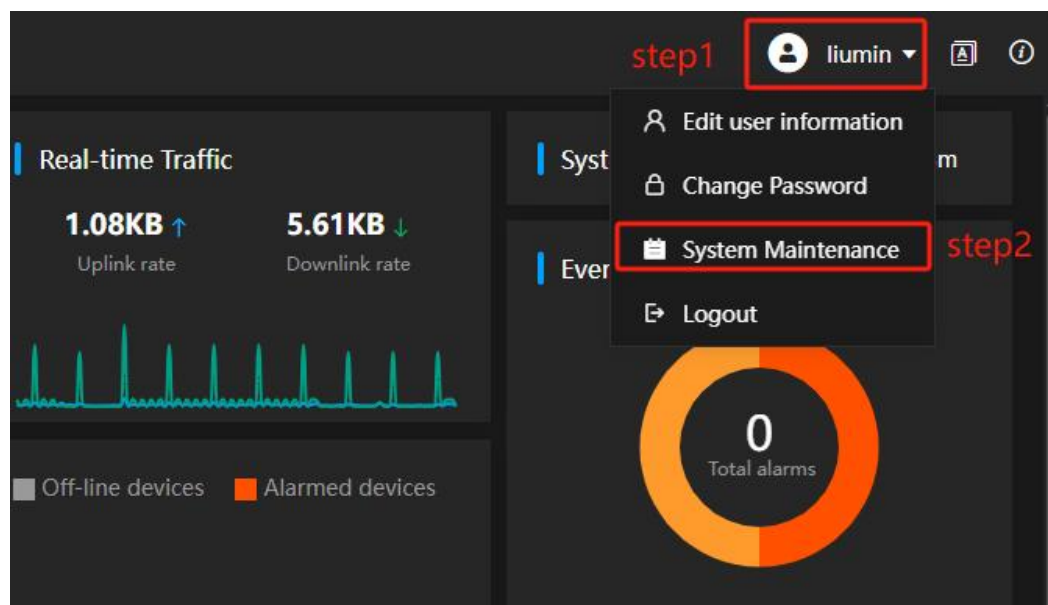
step1 liumin

Edit user information

Change Password

System Maintenance step2

Logout

Real-time Traffic

1.08KB ↑
Uplink rate

5.61KB ↓
Downlink rate

Syst m

Ever

0
Total alarms

Off-line devices Alarmed devices